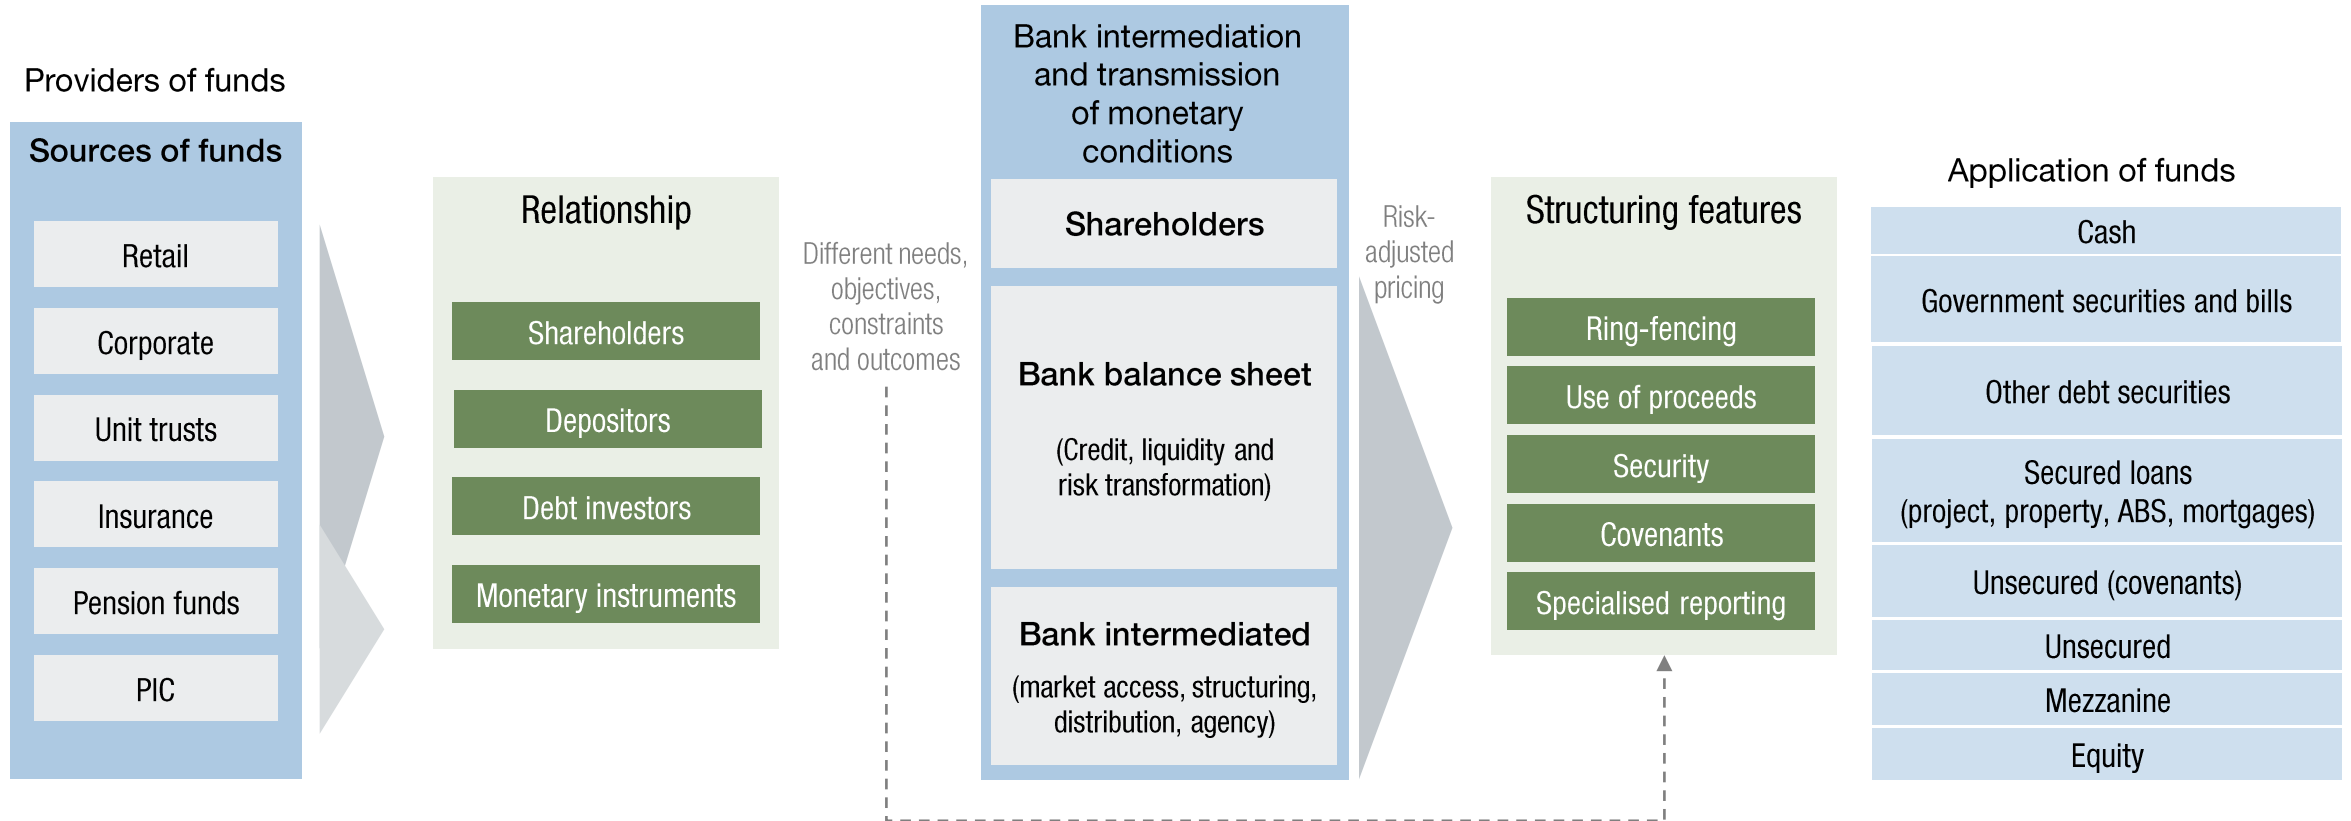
Providers of funds

Sources of funds

Retail

Corporate

Unit trusts

Insurance

Pension funds

PIC

Relationship

Shareholders

Depositors

Debt investors

Monetary instruments

Different needs, objectives, constraints and outcomes

Bank intermediation and transmission of monetary conditions

Shareholders

Bank balance sheet

(Credit, liquidity and risk transformation)

Bank intermediated

(market access, structuring, distribution, agency)

Risk-adjusted pricing

Structuring features

Ring-fencing

Use of proceeds

Security

Covenants

Specialised reporting

Application of funds

Cash

Government securities and bills

Other debt securities

Secured loans (project, property, ABS, mortgages)

Unsecured (covenants)

Unsecured

Mezzanine

Equity